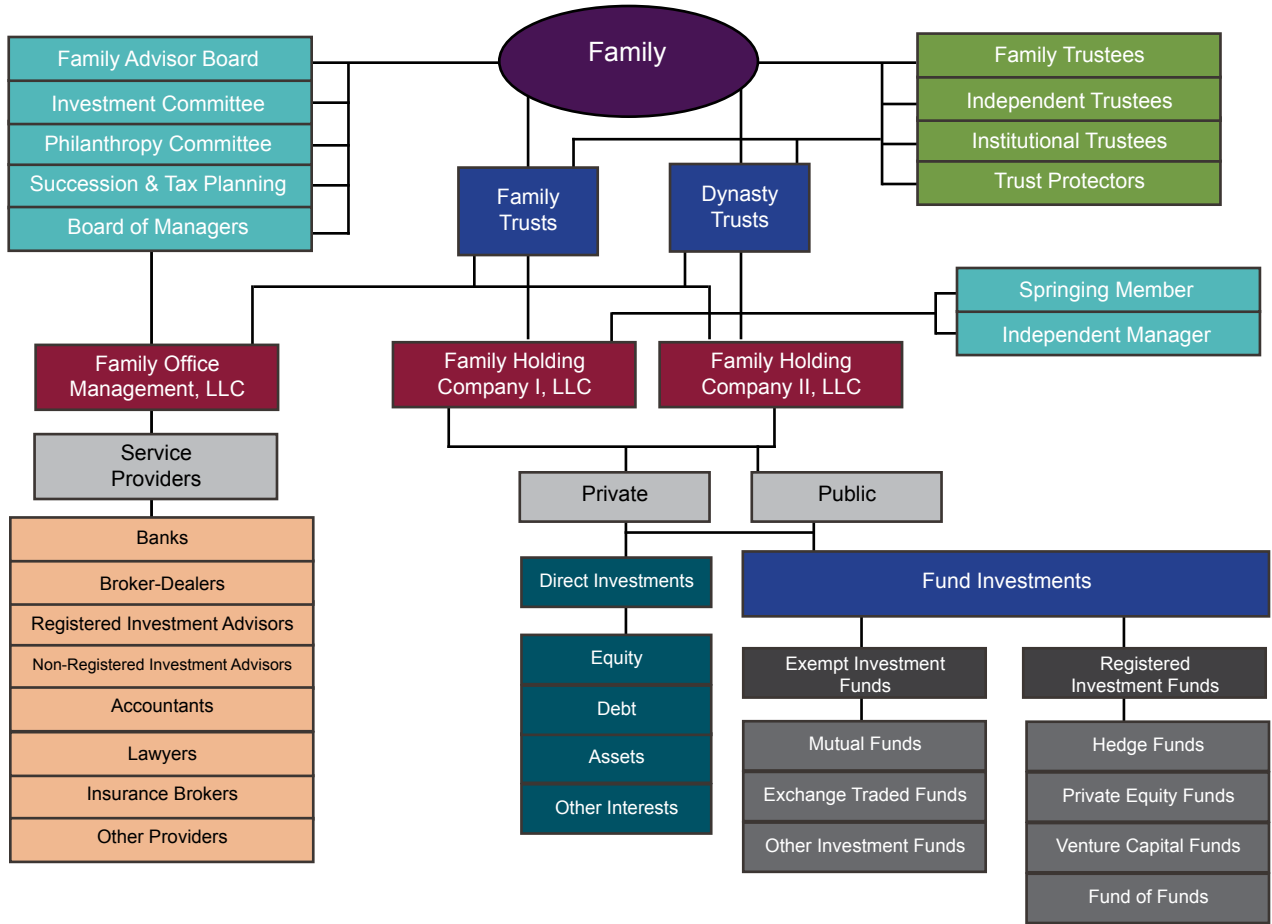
Family

Family Advisor Board
Investment Committee
Philanthropy Committee
Succession & Tax Planning
Board of Managers

Family Trustees
Independent Trustees
Institutional Trustees
Trust Protectors

Family Trusts

Dynasty Trusts

Springing Member
Independent Manager

Family Office Management, LLC

Family Holding Company I, LLC

Family Holding Company II, LLC

Service Providers

Banks
Broker-Dealers
Registered Investment Advisors
Non-Registered Investment Advisors
Accountants
Lawyers
Insurance Brokers
Other Providers

Private

Public

Direct Investments

Equity
Debt
Assets
Other Interests

Fund Investments

Exempt Investment Funds

Mutual Funds
Exchange Traded Funds
Other Investment Funds

Registered Investment Funds

Hedge Funds
Private Equity Funds
Venture Capital Funds
Fund of Funds